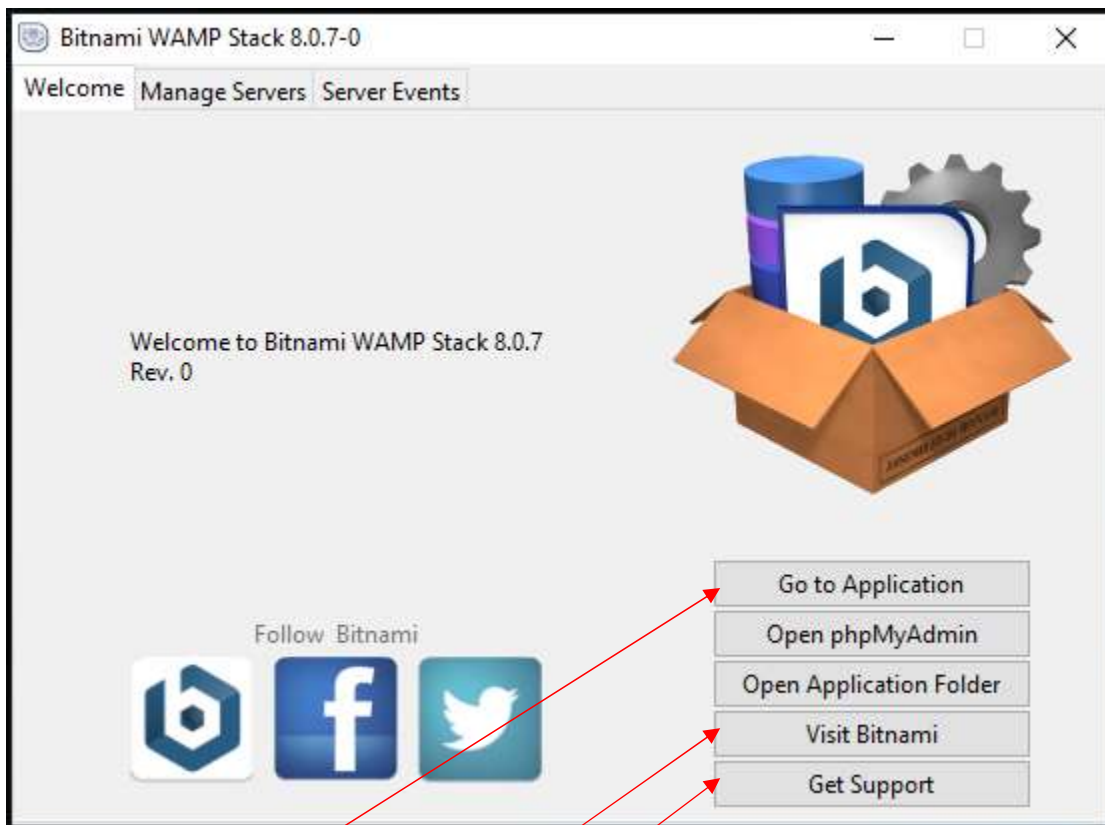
Bitnami WAMP Stack 8.0.7-0

Welcome | Manage Servers | Server Events

Welcome to Bitnami WAMP Stack 8.0.7
Rev. 0

Follow Bitnami

Go to Application
Open phpMyAdmin
Open Application Folder
Visit Bitnami
Get Support